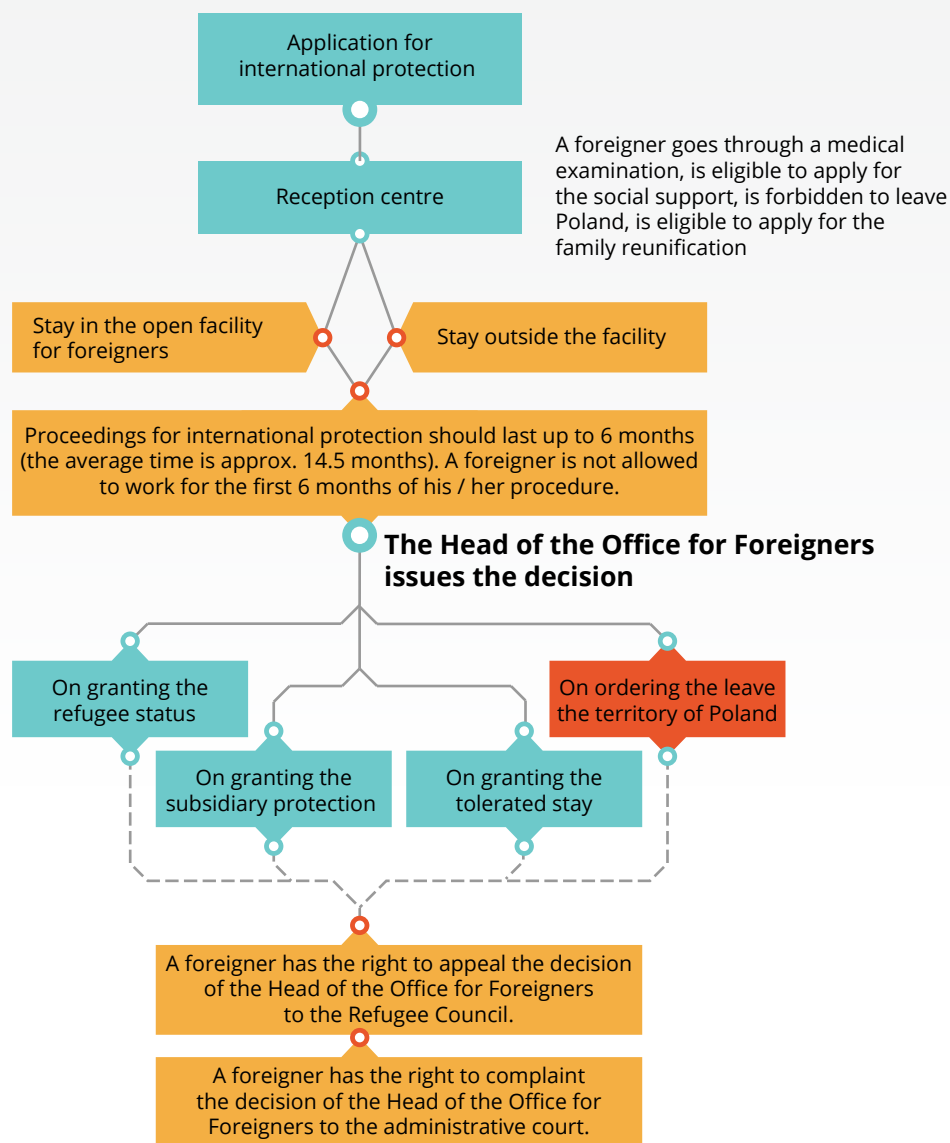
Application for international protection

Reception centre

A foreigner goes through a medical examination, is eligible to apply for the social support, is forbidden to leave Poland, is eligible to apply for the family reunification

Stay in the open facility for foreigners

Stay outside the facility

Proceedings for international protection should last up to 6 months (the average time is approx. 14.5 months). A foreigner is not allowed to work for the first 6 months of his / her procedure.

The Head of the Office for Foreigners issues the decision

On granting the refugee status

On ordering the leave the territory of Poland

On granting the subsidiary protection

On granting the tolerated stay

A foreigner has the right to appeal the decision of the Head of the Office for Foreigners to the Refugee Council.

A foreigner has the right to complaint the decision of the Head of the Office for Foreigners to the administrative court.